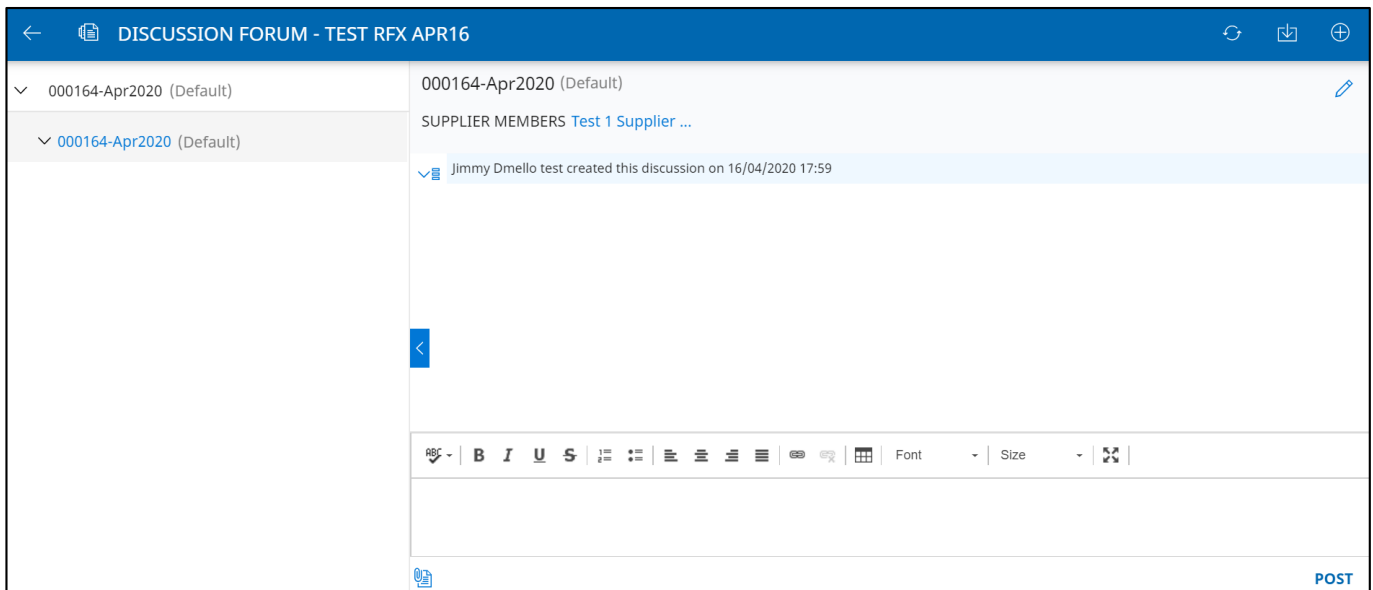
DISCUSSION FORUM - TEST RFX APR16

000164-Apr2020 (Default)

000164-Apr2020 (Default)

000164-Apr2020 (Default)

SUPPLIER MEMBERS Test 1 Supplier ...

Jimmy Dmello test created this discussion on 16/04/2020 17:59

B I U S Font Size

POST